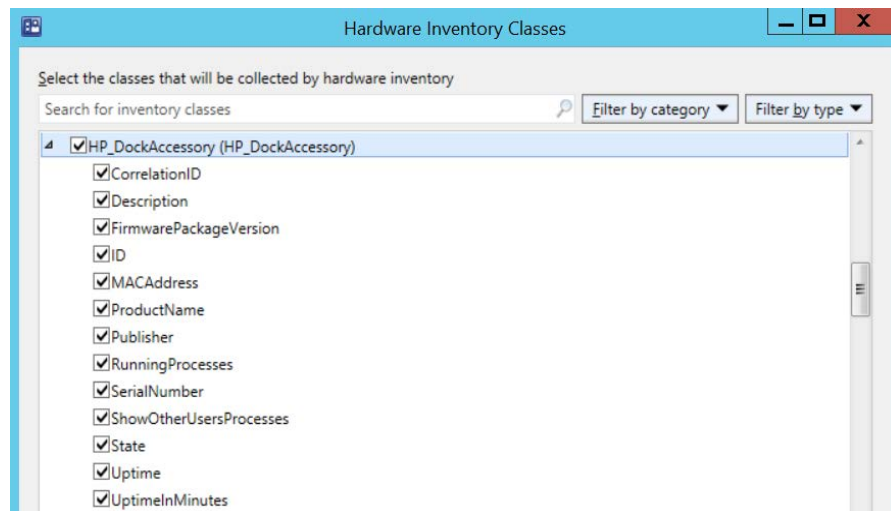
Hardware Inventory Classes

Select the classes that will be collected by hardware inventory

Search for inventory classes

Filter by category ▼

Filter by type ▼

HP_DockAccessory (HP_DockAccessory)

CorrelationID

Description

FirmwarePackageVersion

ID

MACAddress

ProductName

Publisher

RunningProcesses

SerialNumber

ShowOtherUsersProcesses

State

Uptime

UptimeInMinutes